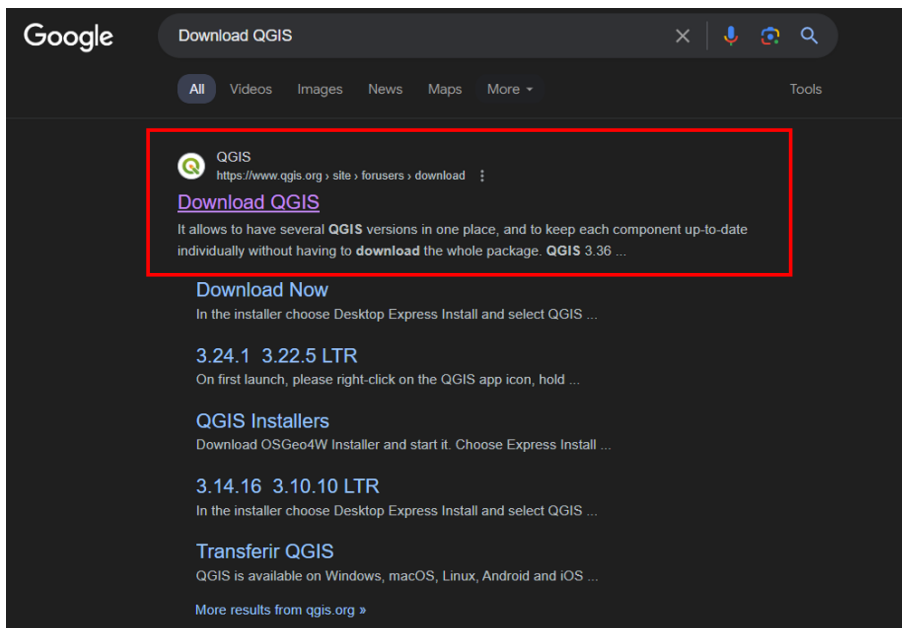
Google

Download QGIS

All Videos Images News Maps More Tools

QGIS
https://www.qgis.org › site › forusers › download

Download QGIS

It allows to have several **QGIS** versions in one place, and to keep each component up-to-date individually without having to **download** the whole package. **QGIS** 3.36 ...

Download Now
In the installer choose Desktop Express Install and select QGIS ...

3.24.1 3.22.5 LTR
On first launch, please right-click on the QGIS app icon, hold ...

QGIS Installers
Download OSGeo4W Installer and start it. Choose Express Install ...

3.14.16 3.10.10 LTR
In the installer choose Desktop Express Install and select QGIS ...

Transferir QGIS
QGIS is available on Windows, macOS, Linux, Android and iOS ...

More results from qgis.org »